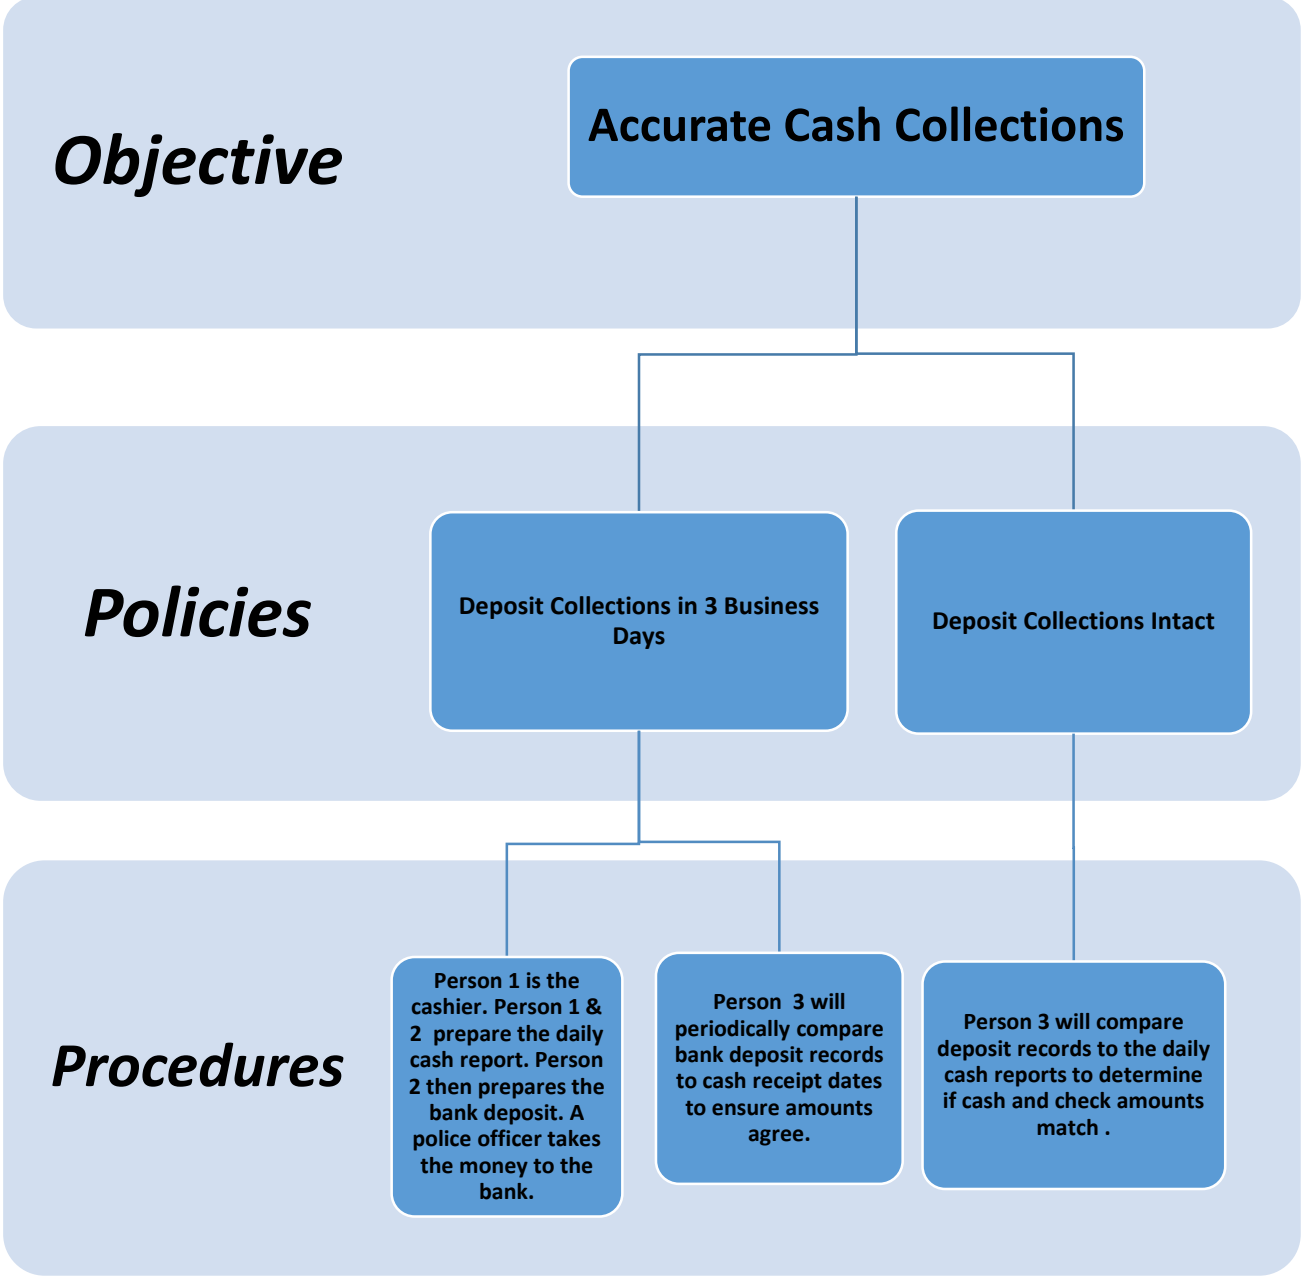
Objective

Accurate Cash Collections

Policies

Deposit Collections in 3 Business Days

Deposit Collections Intact

Procedures

Person 1 is the cashier. Person 1 & 2 prepare the daily cash report. Person 2 then prepares the bank deposit. A police officer takes the money to the bank.

Person 3 will periodically compare bank deposit records to cash receipt dates to ensure amounts agree.

Person 3 will compare deposit records to the daily cash reports to determine if cash and check amounts match .